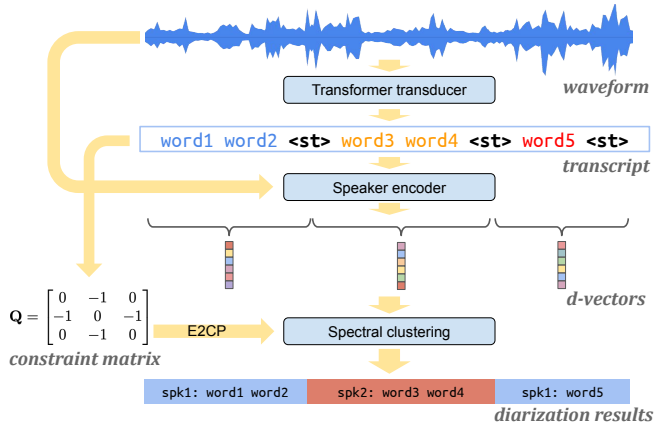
Transformer transducer

waveform

word1 word2 <st> word3 word4 <st> word5 <st>

transcript

Speaker encoder

d-vectors

$\mathbf{Q} = \begin{bmatrix} 0 & -1 & 0 \\ -1 & 0 & -1 \\ 0 & -1 & 0 \end{bmatrix}$

constraint matrix

E2CP

Spectral clustering

| spk1: word1 word2 | spk2: word3 word4 | spk1: word5 |
|---|---|---|

diarization results